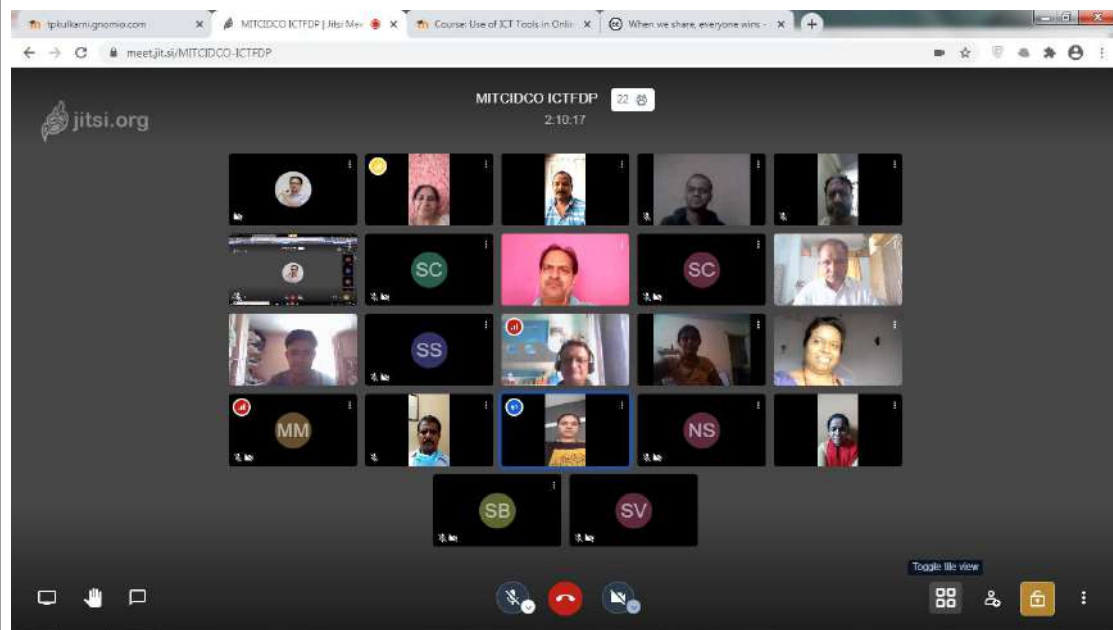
tpkulkarni.gnomio.com ×
MITCIDCO ICTFDP | Jitsi Mee ×
Course: Use of ICT Tools in Onli ×
When we share, everyone wins - ×
+
meet.jit.si/MITCIDCO-ICTFDP
jitsi.org
MITCIDCO ICTFDP 22
2:10:17
SC
SC
SS
MM
NS
SB
SV
Toggle tile view